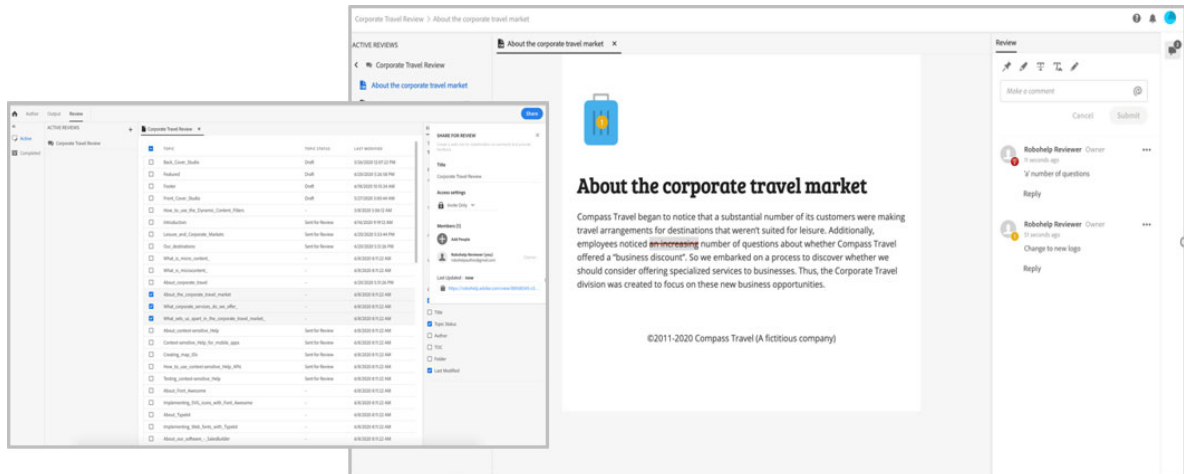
Corporate Travel Review > About the corporate travel market

ACTIVE REVIEWS

Corporate Travel Review

About the corporate travel market

About the corporate travel market ×

Review

Make a comment

Cancel Submit

Robohelp Reviewer Owner
9 seconds ago
'a' number of questions
Reply

Robohelp Reviewer Owner
51 seconds ago
Change to new logo
Reply

About the corporate travel market

Compass Travel began to notice that a substantial number of its customers were making travel arrangements for destinations that weren't suited for leisure. Additionally, employees noticed an increasing number of questions about whether Compass Travel offered a "business discount". So we embarked on a process to discover whether we should consider offering specialized services to businesses. Thus, the Corporate Travel division was created to focus on these new business opportunities.

©2011-2020 Compass Travel (A fictitious company)

Author Output Review

Share

Active

Completed

ACTIVE REVIEWS

Corporate Travel Review

Corporate Travel Review ×

| | TOPIC | TOPIC STATUS | LAST MODIFIED |
|---|---|---|---|
| ☐ | Back_Cover_Studio | Draft | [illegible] |
| ☐ | Featured | Draft | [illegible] |
| ☐ | Footer | Draft | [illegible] |
| ☐ | Front_Cover_Studio | Draft | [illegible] |
| ☐ | How_to_use_the_Dynamic_Content_Filters | - | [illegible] |
| ☐ | Introduction | Sent for Review | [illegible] |
| ☐ | Leisure_and_Corporate_Markets | Sent for Review | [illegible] |
| ☐ | Our_destinations | Sent for Review | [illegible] |
| ☐ | What_is_micro_content_ | - | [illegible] |
| ☐ | What_is_microcontent_ | - | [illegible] |
| ☐ | About_corporate_travel | - | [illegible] |
| ☑ | About_the_corporate_travel_market | - | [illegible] |
| ☑ | What_corporate_services_do_we_offer_ | - | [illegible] |
| ☑ | What_sets_us_apart_in_the_corporate_travel_market_ | - | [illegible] |
| ☐ | About_context-sensitive_Help | Sent for Review | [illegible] |
| ☐ | Context-sensitive_Help_for_mobile_apps | Sent for Review | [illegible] |
| ☐ | Creating_map_IDs | Sent for Review | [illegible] |
| ☐ | How_to_use_context-sensitive_Help_APIs | Sent for Review | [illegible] |
| ☐ | Testing_context-sensitive_Help | Sent for Review | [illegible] |
| ☐ | About_Font_Awesome | - | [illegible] |
| ☐ | Implementing_SVG_icons_with_Font_Awesome | - | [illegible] |
| ☐ | About_Typekit | - | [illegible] |
| ☐ | Implementing_Web_fonts_with_Typekit | - | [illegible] |
| ☐ | About_our_software_-_SalesBuilder | - | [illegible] |

SHARE FOR REVIEW

Title
Corporate Travel Review

Access settings
Invite Only

Members (1)
Add People
Robohelp Reviewer (you)

Last Updated : now

Title
Topic Status
Author
TOC
Folder
Last Modified